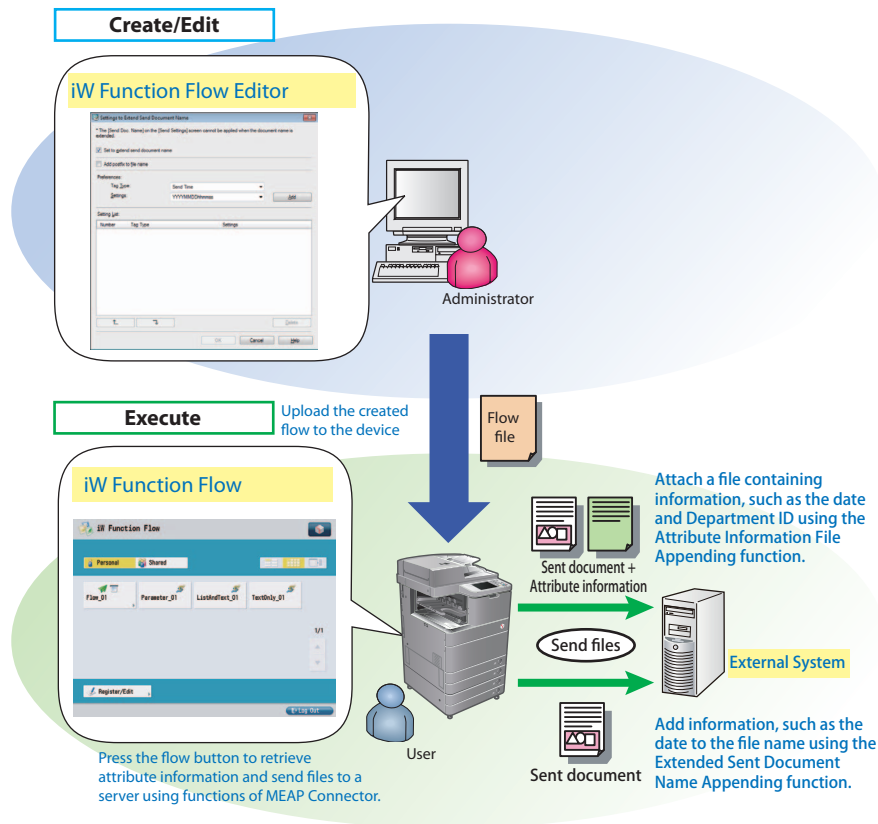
Create/Edit

iW Function Flow Editor

Settings to Extend Send Document Name

* The [Send Doc. Name] on the [Send Settings] screen cannot be applied when the document name is extended.

Set to extend send document name

Add postfix to file name

Preferences:

Tag Type: Send Time

Settings: YYYYMMDDhhmmss

Add

Setting List:

Number Tag Type Settings

Delete

OK Cancel Help

Administrator

Execute

Upload the created flow to the device

Flow file

iW Function Flow

iW Function Flow

Personal Shared

Flow_01 Parameter_01 ListAndText_01 TextOnly_01

1/1

Register/Edit

Log Out

Attach a file containing information, such as the date and Department ID using the Attribute Information File Appending function.

Sent document + Attribute information

Send files

External System

User

Sent document

Add information, such as the date to the file name using the Extended Sent Document Name Appending function.

Press the flow button to retrieve attribute information and send files to a server using functions of MEAP Connector.